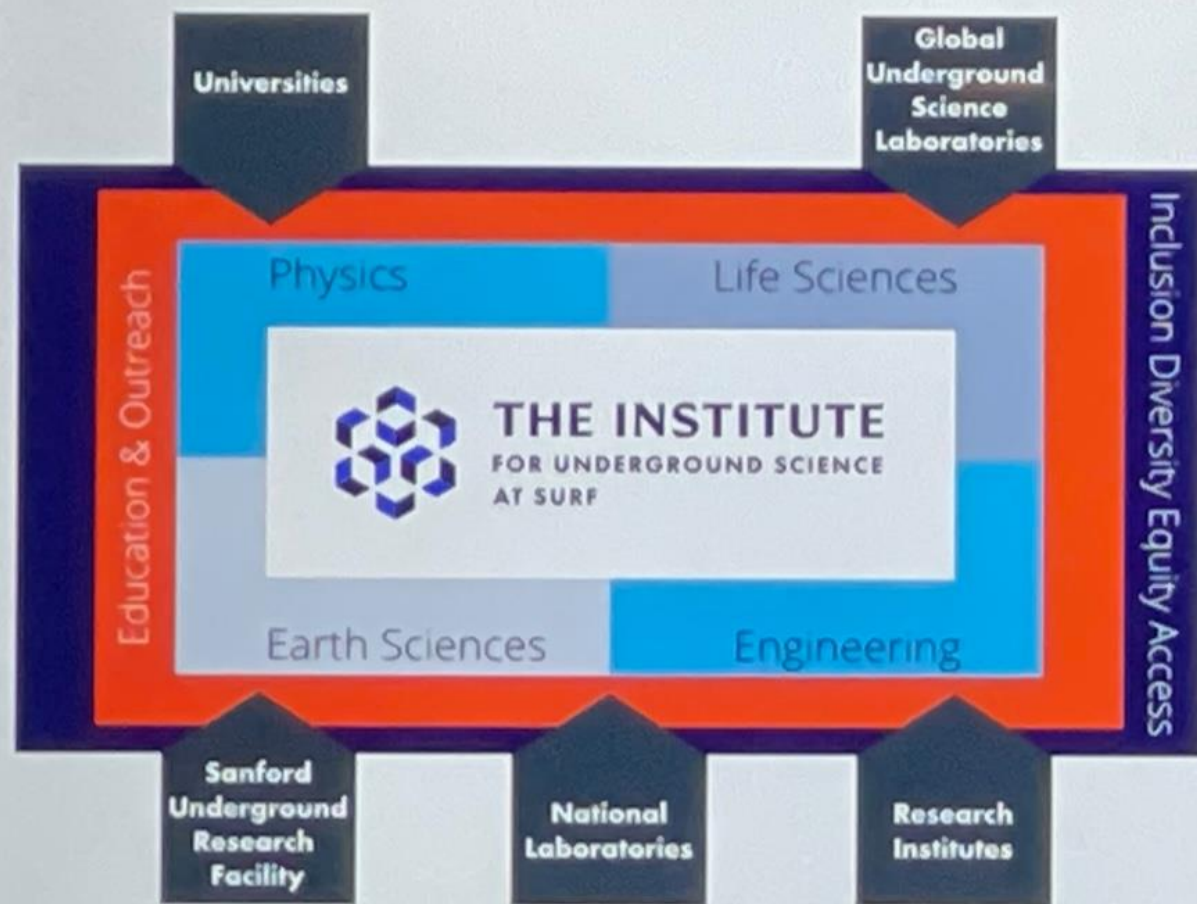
Universities

Global Underground Science Laboratories

Education & Outreach

Inclusion Diversity Equity Access

Physics

Life Sciences

THE INSTITUTE
FOR UNDERGROUND SCIENCE AT SURF

Earth Sciences

Engineering

Sanford Underground Research Facility

National Laboratories

Research Institutes